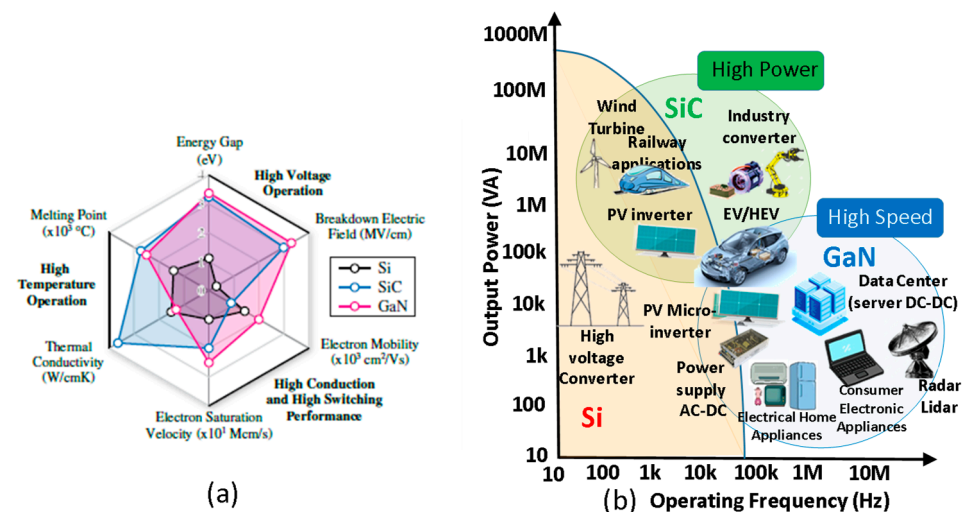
Energy Gap (eV)

High Voltage Operation

Breakdown Electric Field (MV/cm)

Melting Point ($x10^3$ °C)

High Temperature Operation

Si
SiC
GaN

Thermal Conductivity (W/cmK)

Electron Mobility ($x10^3$ $cm^2$/Vs)

High Conduction and High Switching Performance

Electron Saturation Velocity ($x10^1$ Mcm/s)

(a)

1000M
100M
10M
1M
100k
10k
1k
100
10

Output Power (VA)

High Power

SiC

Wind Turbine

Railway applications

Industry converter

PV inverter

EV/HEV

High Speed

GaN

Data Center (server DC-DC)

PV Micro-inverter

High voltage Converter

Power supply AC-DC

Consumer Electronic Appliances

Radar Lidar

Electrical Home Appliances

Si

10 100 1k 10k 100k 1M 10M

(b) Operating Frequency (Hz)